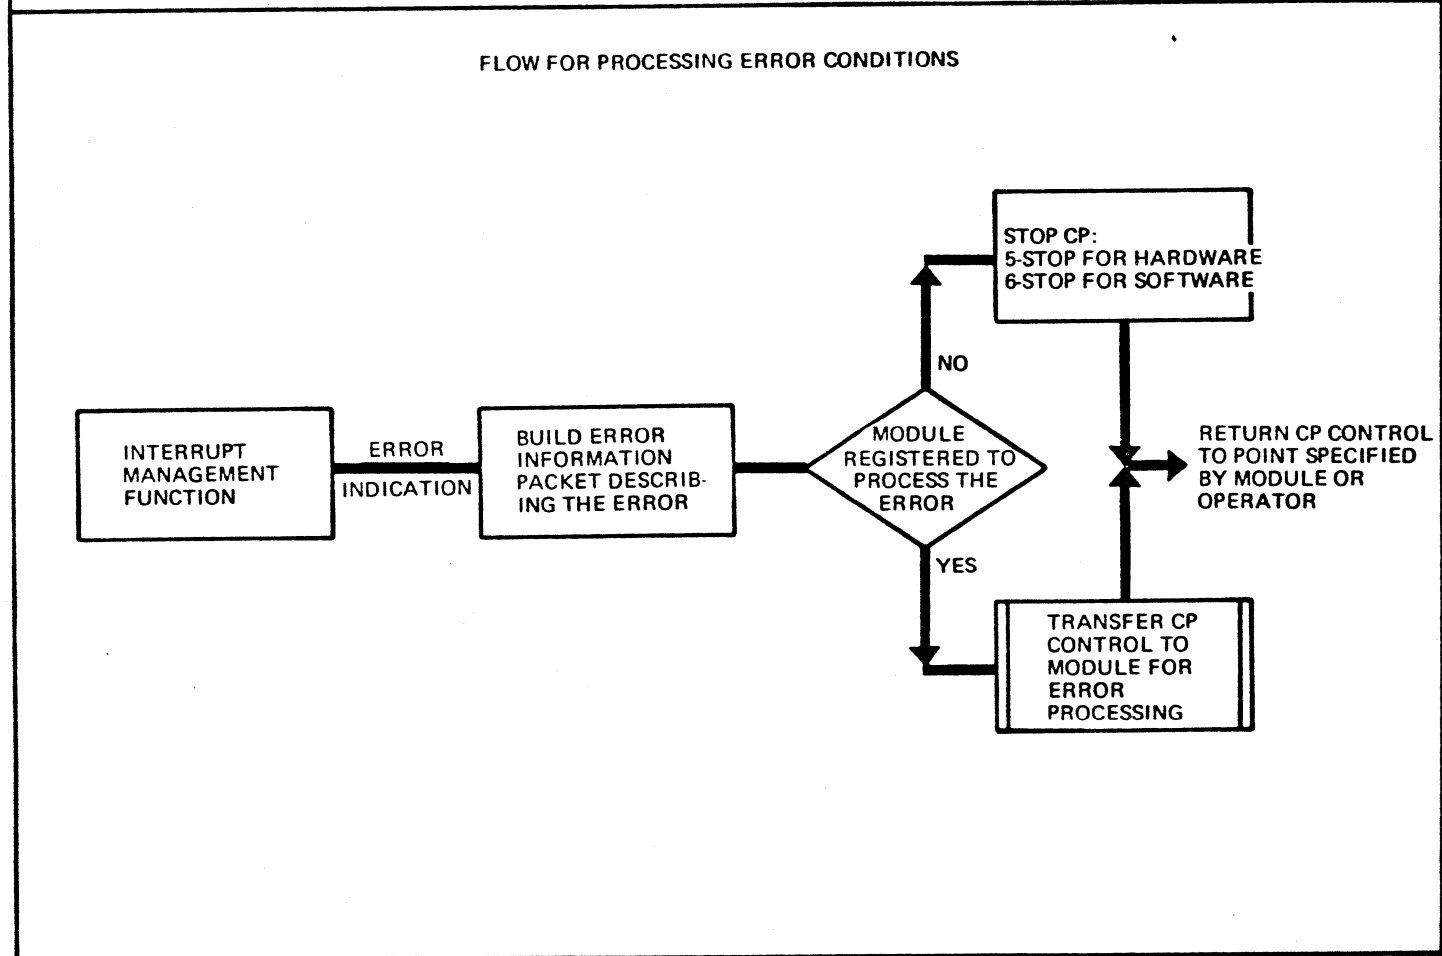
FLOW FOR PROCESSING ERROR CONDITIONS

INTERRUPT MANAGEMENT FUNCTION

ERROR

INDICATION

BUILD ERROR INFORMATION PACKET DESCRIBING THE ERROR

MODULE REGISTERED TO PROCESS THE ERROR

NO

YES

STOP CP:
5-STOP FOR HARDWARE
6-STOP FOR SOFTWARE

TRANSFER CP CONTROL TO MODULE FOR ERROR PROCESSING

RETURN CP CONTROL TO POINT SPECIFIED BY MODULE OR OPERATOR